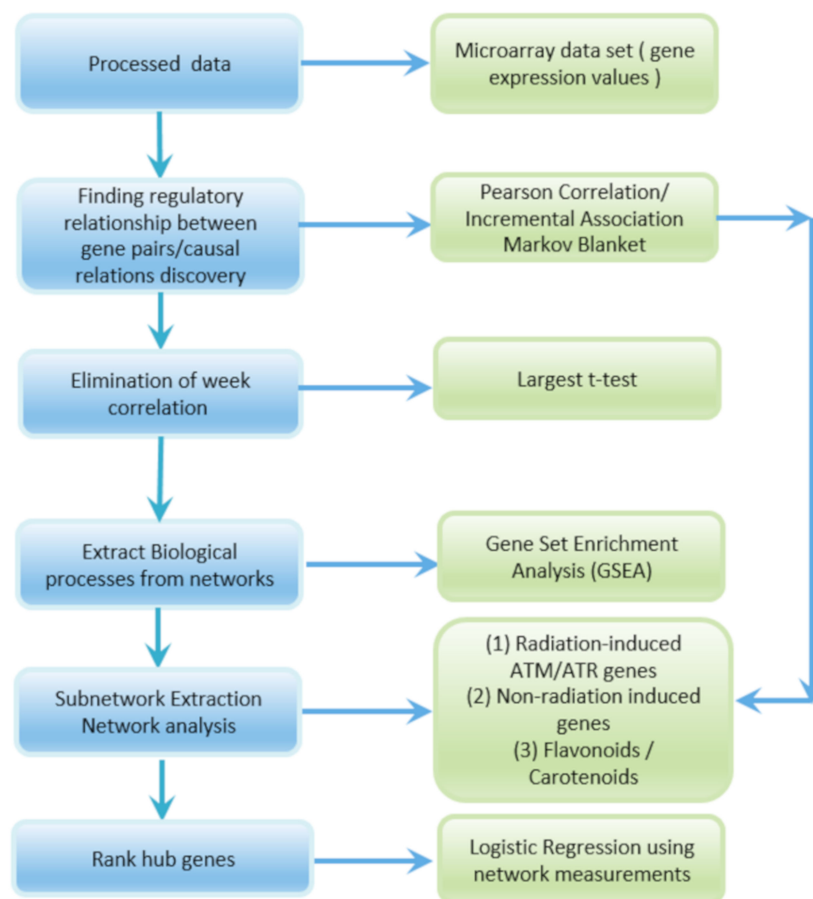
Processed data

Microarray data set ( gene expression values )

Finding regulatory relationship between gene pairs/causal relations discovery

Pearson Correlation/ Incremental Association Markov Blanket

Elimination of week correlation

Largest t-test

Extract Biological processes from networks

Gene Set Enrichment Analysis (GSEA)

Subnetwork Extraction Network analysis

(1) Radiation-induced ATM/ATR genes
(2) Non-radiation induced genes
(3) Flavonoids / Carotenoids

Rank hub genes

Logistic Regression using network measurements